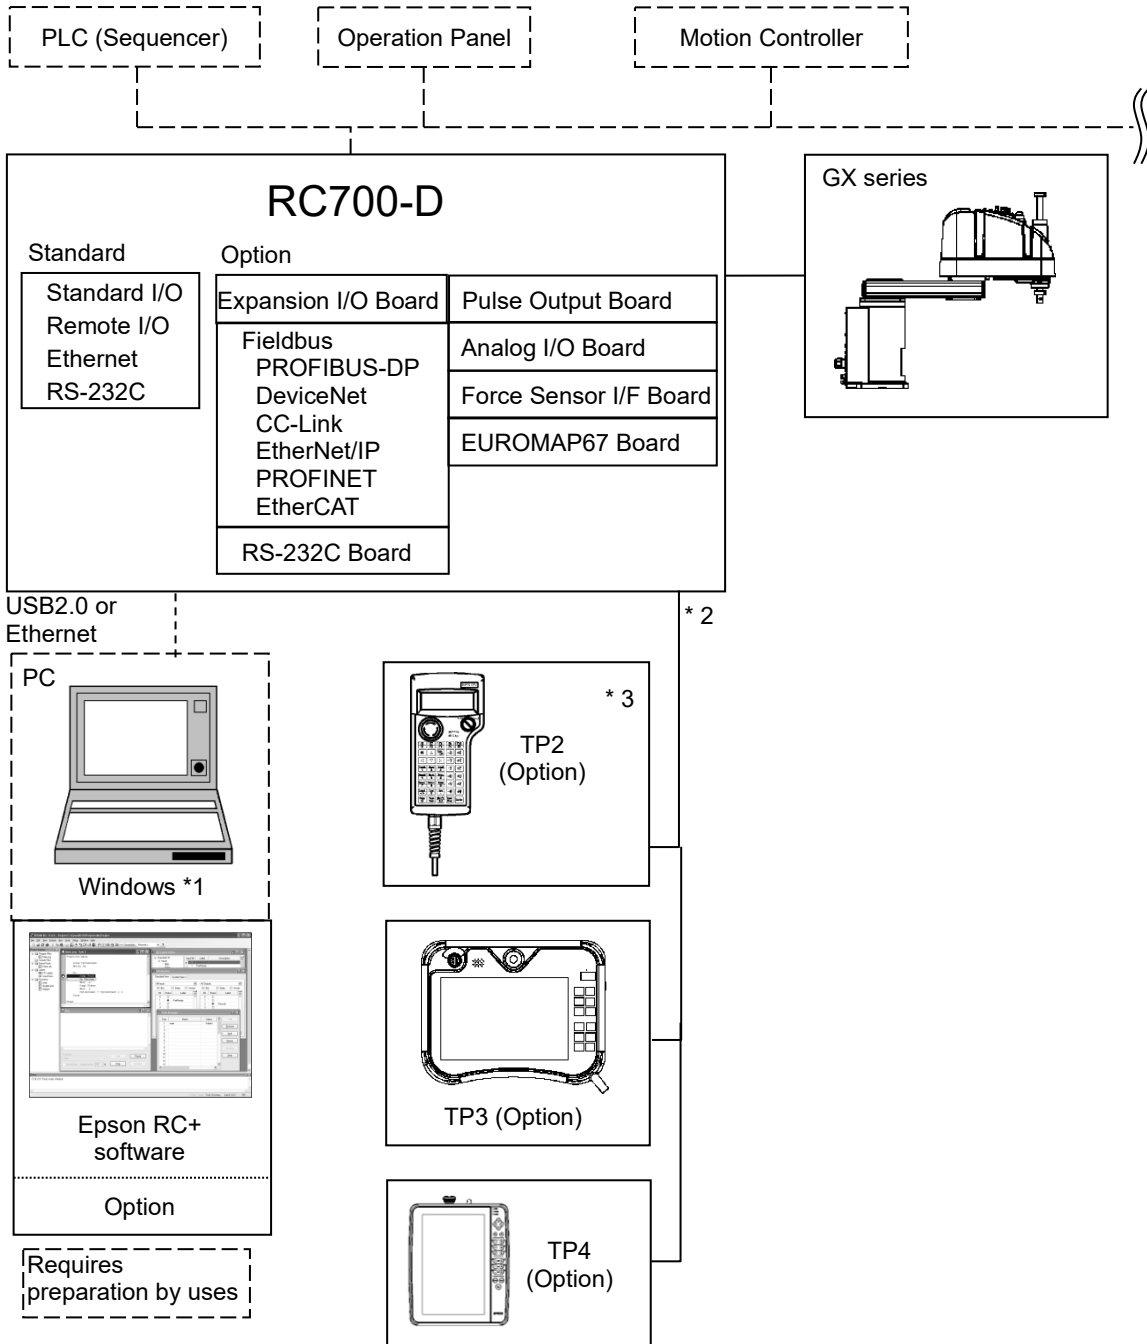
PLC (Sequencer)

Operation Panel

Motion Controller

RC700-D

Standard

Standard I/O
Remote I/O
Ethernet
RS-232C

Option

Expansion I/O Board

Fieldbus
PROFIBUS-DP
DeviceNet
CC-Link
EtherNet/IP
PROFINET
EtherCAT

RS-232C Board

Pulse Output Board

Analog I/O Board

Force Sensor I/F Board

EUROMAP67 Board

GX series

USB2.0 or Ethernet

\* 2

PC

Windows *1

\* 3

TP2
(Option)

TP3 (Option)

TP4
(Option)

Epson RC+ software

Option

Requires preparation by uses